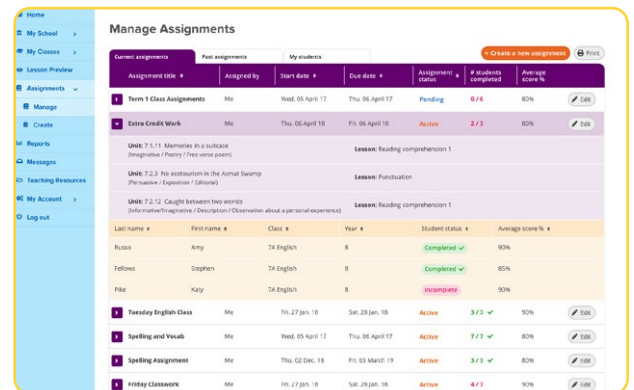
Home
My School
My Classes
Lesson Preview
Assignments
Manage
Create
Reports
Messages
Teaching Resources
My Account
Log out

Manage Assignments

Current assignments | Past assignments | My students

+ Create a new assignment
Print

| Assignment title | Assigned by | Start date | Due date | Assignment status | # students completed | Average score % | |
|---|---|---|---|---|---|---|---|
| Term 1 Class Assignments | Me | Wed. 05 April 17 | Thu. 06 April 17 | Pending | 0 / 4 | 80% | Edit |
| Extra Credit Work | Me | Thu. 06 April 18 | Fri. 06 April 18 | Active | 2 / 3 | 80% | Edit |

Unit: 7.1.11 Memories in a suitcase (Imaginative / Poetry / Free verse poem)
Lesson: Reading comprehension 1

Unit: 7.2.3 No ecotourism in the Aomat Swamp (Persuasive / Exposition / Editorial)
Lesson: Punctuation

Unit: 7.2.12 Caught between two worlds (Informative/Imaginative / Description / Observation about a personal experience)
Lesson: Reading comprehension 1

| Last name | First name | Class | Year | Student status | Average score % |
|---|---|---|---|---|---|
| Russo | Amy | 7A English | 8 | Completed | 90% |
| Fellows | Stephen | 7A English | 8 | Completed | 85% |
| Pike | Katy | 7A English | 8 | Incomplete | 90% |

| | | | | | | | |
|---|---|---|---|---|---|---|---|
| Tuesday English Class | Me | Fri. 27 Jan. 18 | Sat. 28 Jan. 18 | Active | 3 / 3 | 90% | Edit |
| Spelling and Vocab | Me | Fri. 27 Jan. 18 | Sat. 28 Jan. 18 | Active | 7 / 7 | 90% | Edit |
| Spelling Assignment | Me | Thu. 02 Dec. 18 | Fri. 03 March 19 | Active | 3 / 3 | 90% | Edit |
| Friday Classwork | Me | Fri. 27 Jan. 18 | Sat. 28 Jan. 18 | Active | 4 / 7 | 80% | Edit |